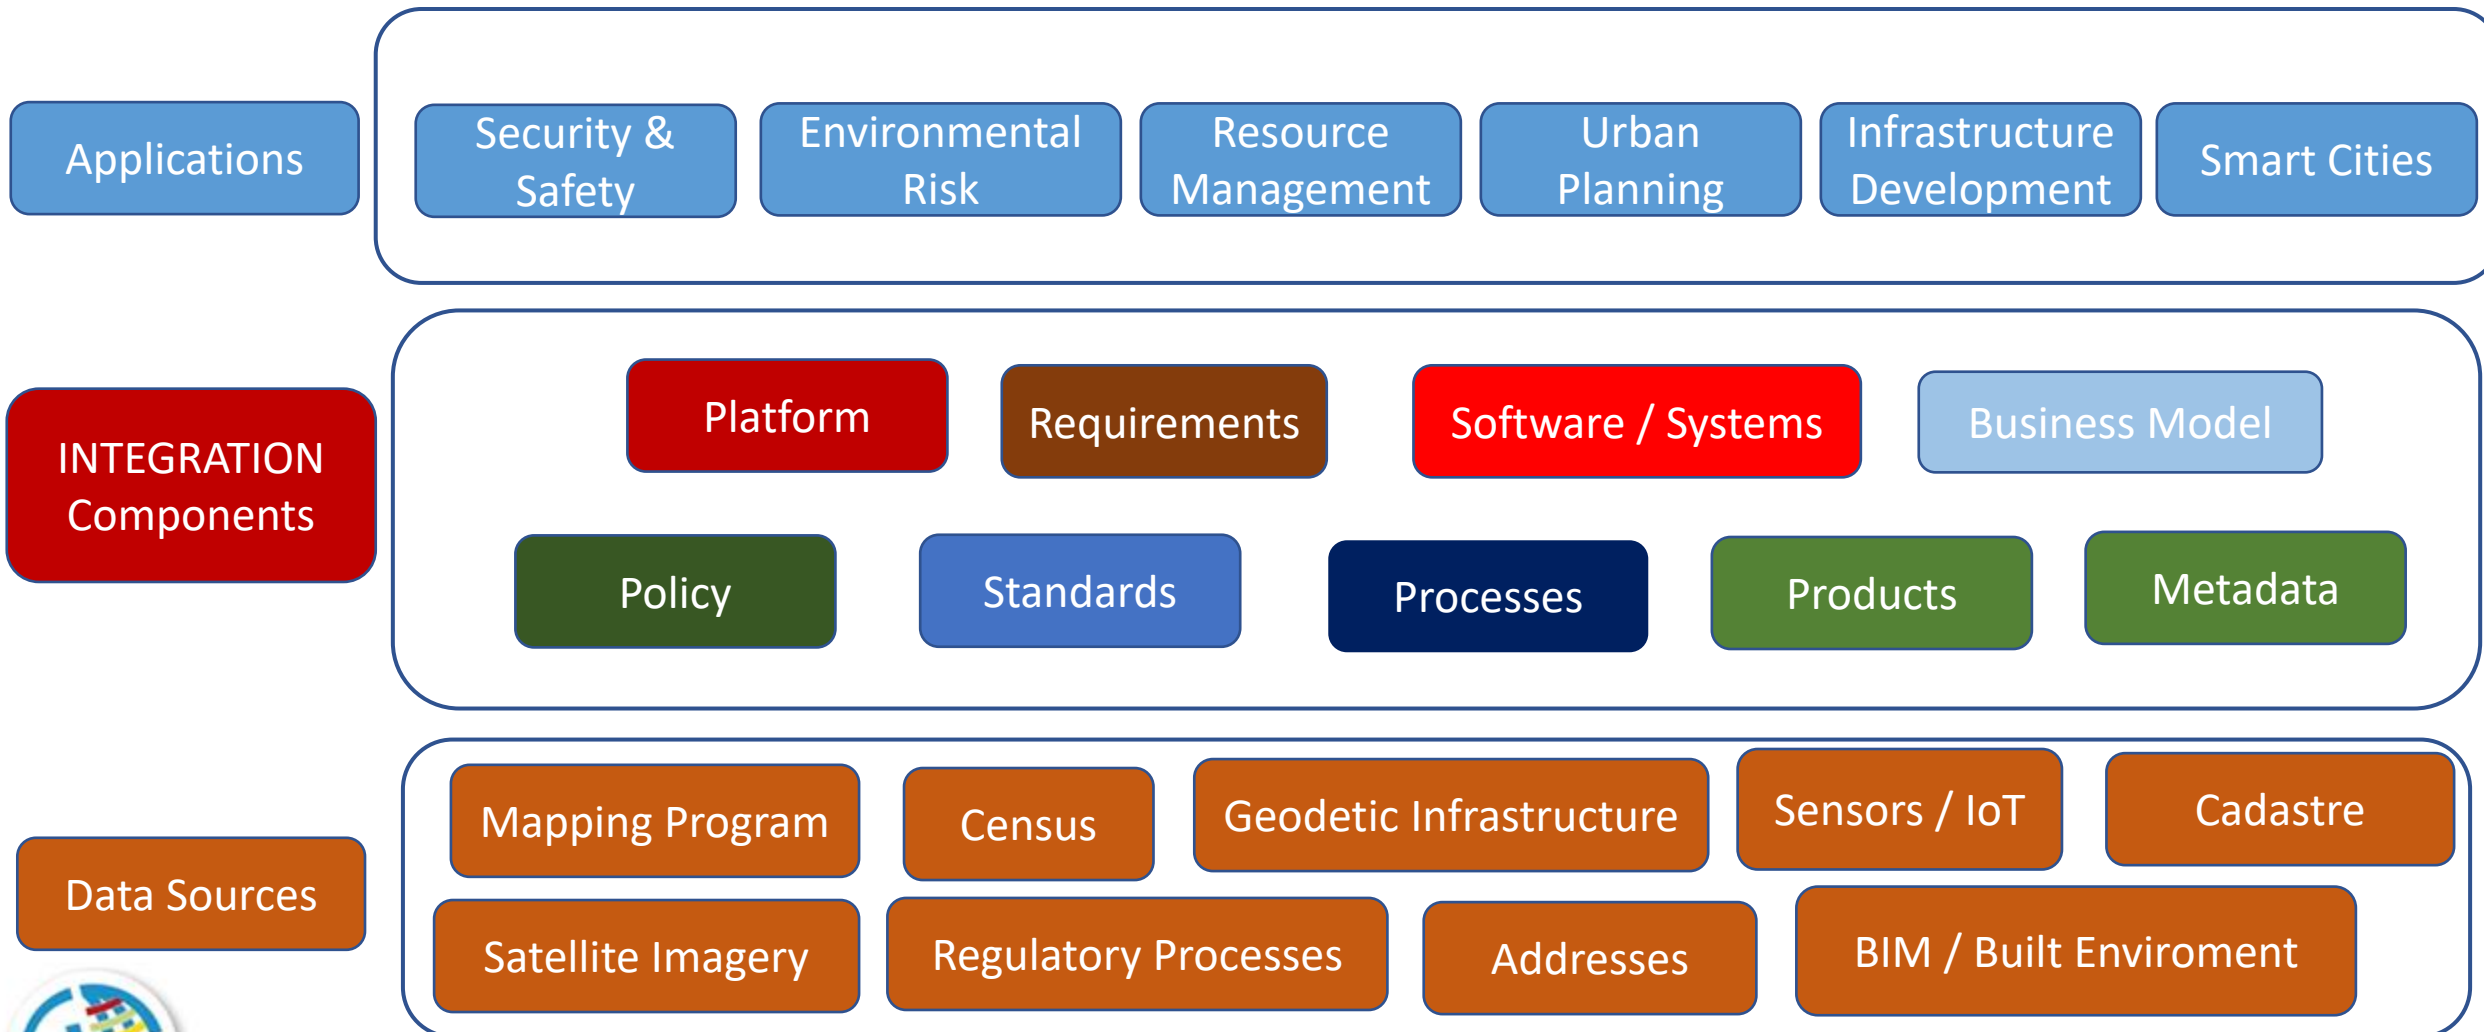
Applications

Security & Safety

Environmental Risk

Resource Management

Urban Planning

Infrastructure Development

Smart Cities

INTEGRATION Components

Platform

Requirements

Software / Systems

Business Model

Policy

Standards

Processes

Products

Metadata

Data Sources

Mapping Program

Census

Geodetic Infrastructure

Sensors / IoT

Cadastre

Satellite Imagery

Regulatory Processes

Addresses

BIM / Built Enviroment